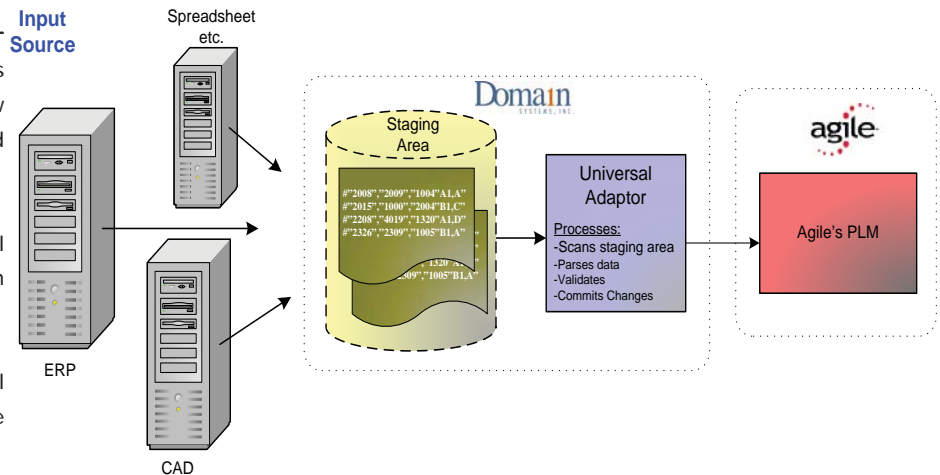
Input Source

Spreadsheet etc.

ERP

CAD

Domain
SYSTEMS, INC.

Staging Area

#"2008","2009","1004"A1,A"
#"2015","1000","2004"B1,C"
#"2208","4019","1320"A1,D"
#"2326","2309","1005"B1,A"

"1320"A
309","1005"B1,A"

Universal Adaptor

Processes:
-Scans staging area
-Parses data
-Validates
-Commits Changes

agile

Agile's PLM